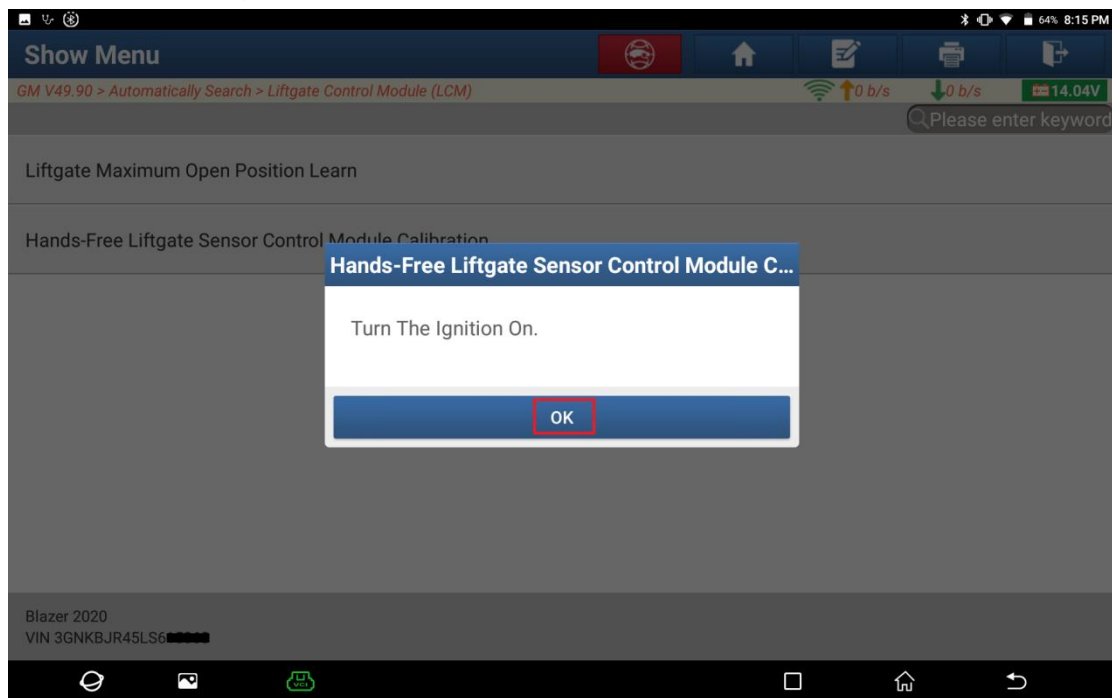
64% 8:15 PM

Show Menu

GM V49.90 > Automatically Search > Liftgate Control Module (LCM)

0 b/s

0 b/s

14.04V

Please enter keyword

Liftgate Maximum Open Position Learn

Hands-Free Liftgate Sensor Control Module Calibration

Hands-Free Liftgate Sensor Control Module C...

Turn The Ignition On.

OK

Blazer 2020
VIN 3GNKBJR45LS6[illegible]